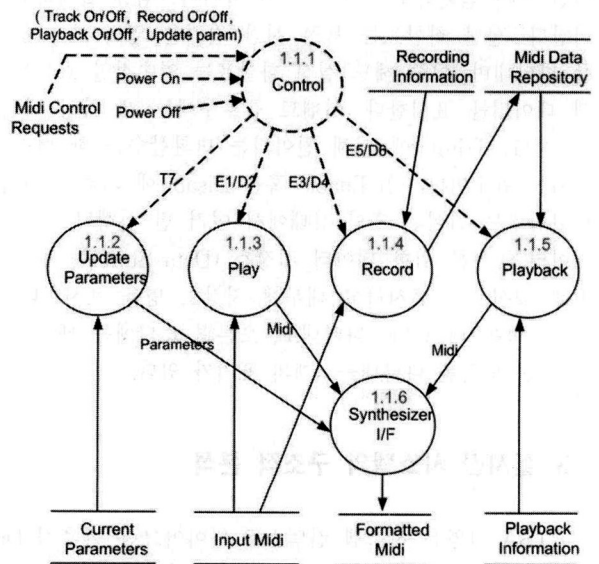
( Track On/Off, Record On/Off, Playback On/Off, Update param)

1.1.1 Control

Power On

Power Off

Midi Control Requests

Recording Information

Midi Data Repository

E5/D6

T7

E1/D2

E3/D4

1.1.2 Update Parameters

1.1.3 Play

1.1.4 Record

1.1.5 Playback

Midi

Parameters

Midi

1.1.6 Synthesizer I/F

Current Parameters

Input Midi

Formatted Midi

Playback Information